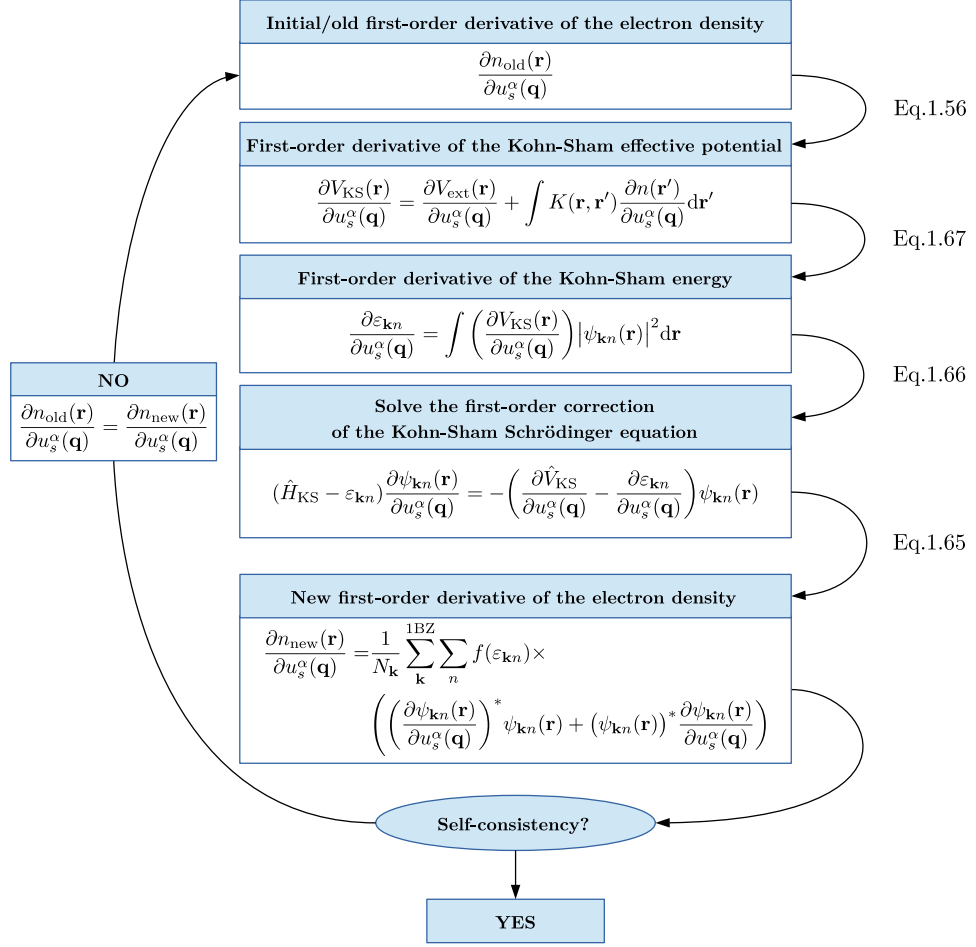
Initial/old first-order derivative of the electron density

$\frac{\partial n_{\text{old}}(\mathbf{r})}{\partial u_s^\alpha(\mathbf{q})}$

Eq.1.56

First-order derivative of the Kohn-Sham effective potential

$\frac{\partial V_{\text{KS}}(\mathbf{r})}{\partial u_s^\alpha(\mathbf{q})} = \frac{\partial V_{\text{ext}}(\mathbf{r})}{\partial u_s^\alpha(\mathbf{q})} + \int K(\mathbf{r},\mathbf{r}')\frac{\partial n(\mathbf{r}')}{\partial u_s^\alpha(\mathbf{q})}\mathrm{d}\mathbf{r}'$

Eq.1.67

First-order derivative of the Kohn-Sham energy

$\frac{\partial \varepsilon_{\mathbf{k}n}}{\partial u_s^\alpha(\mathbf{q})} = \int \left(\frac{\partial V_{\text{KS}}(\mathbf{r})}{\partial u_s^\alpha(\mathbf{q})}\right)\left|\psi_{\mathbf{k}n}(\mathbf{r})\right|^2\mathrm{d}\mathbf{r}$

Eq.1.66

NO

$\frac{\partial n_{\text{old}}(\mathbf{r})}{\partial u_s^\alpha(\mathbf{q})} = \frac{\partial n_{\text{new}}(\mathbf{r})}{\partial u_s^\alpha(\mathbf{q})}$

Solve the first-order correction of the Kohn-Sham Schrödinger equation

$(\hat{H}_{\text{KS}} - \varepsilon_{\mathbf{k}n})\frac{\partial \psi_{\mathbf{k}n}(\mathbf{r})}{\partial u_s^\alpha(\mathbf{q})} = -\left(\frac{\partial \hat{V}_{\text{KS}}}{\partial u_s^\alpha(\mathbf{q})} - \frac{\partial \varepsilon_{\mathbf{k}n}}{\partial u_s^\alpha(\mathbf{q})}\right)\psi_{\mathbf{k}n}(\mathbf{r})$

Eq.1.65

New first-order derivative of the electron density

$\frac{\partial n_{\text{new}}(\mathbf{r})}{\partial u_s^\alpha(\mathbf{q})} = \frac{1}{N_{\mathbf{k}}}\sum_{\mathbf{k}}^{1\text{BZ}}\sum_n f(\varepsilon_{\mathbf{k}n})\times \left(\left(\frac{\partial \psi_{\mathbf{k}n}(\mathbf{r})}{\partial u_s^\alpha(\mathbf{q})}\right)^*\psi_{\mathbf{k}n}(\mathbf{r}) + \left(\psi_{\mathbf{k}n}(\mathbf{r})\right)^*\frac{\partial \psi_{\mathbf{k}n}(\mathbf{r})}{\partial u_s^\alpha(\mathbf{q})}\right)$

Self-consistency?

YES